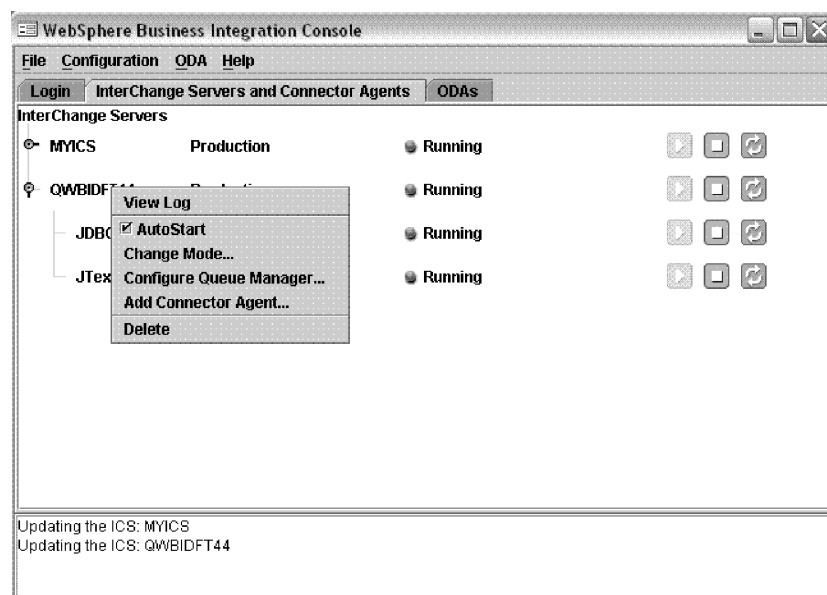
WebSphere Business Integration Console

File Configuration ODA Help

Login InterChange Servers and Connector Agents ODAs

InterChange Servers

MYICS Production Running

QWBIDF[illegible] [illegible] Running

JDB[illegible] Running

JTex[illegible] Running

View Log
AutoStart
Change Mode...
Configure Queue Manager...
Add Connector Agent...
Delete

Updating the ICS: MYICS
Updating the ICS: QWBIDFT44